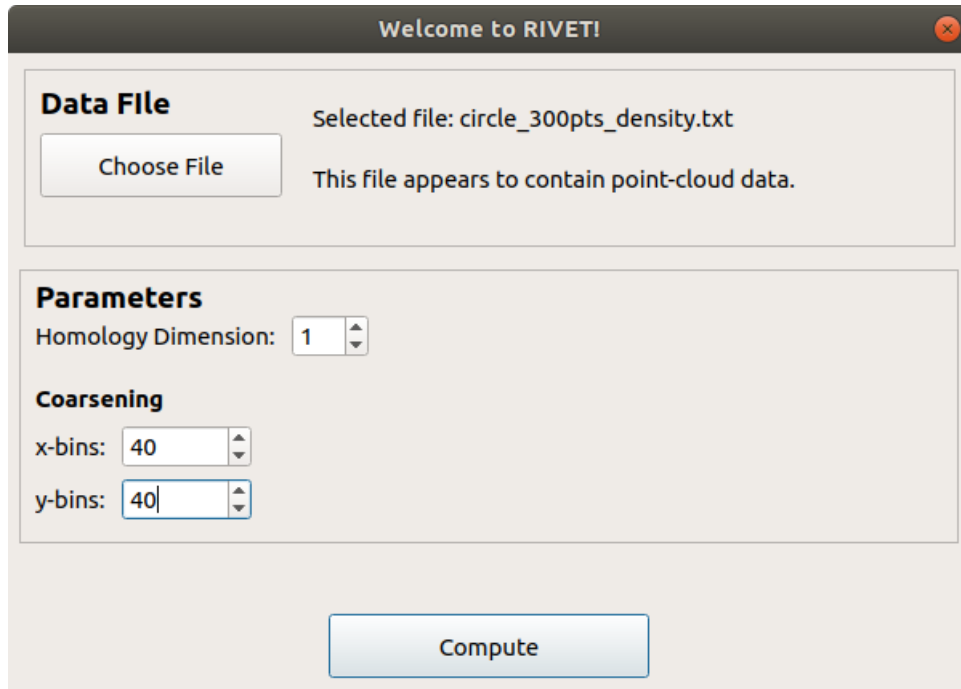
Welcome to RIVET!

Data FIle

Choose File

Selected file: circle_300pts_density.txt

This file appears to contain point-cloud data.

Parameters

Homology Dimension: 1

Coarsening

x-bins: 40

y-bins: 40

Compute